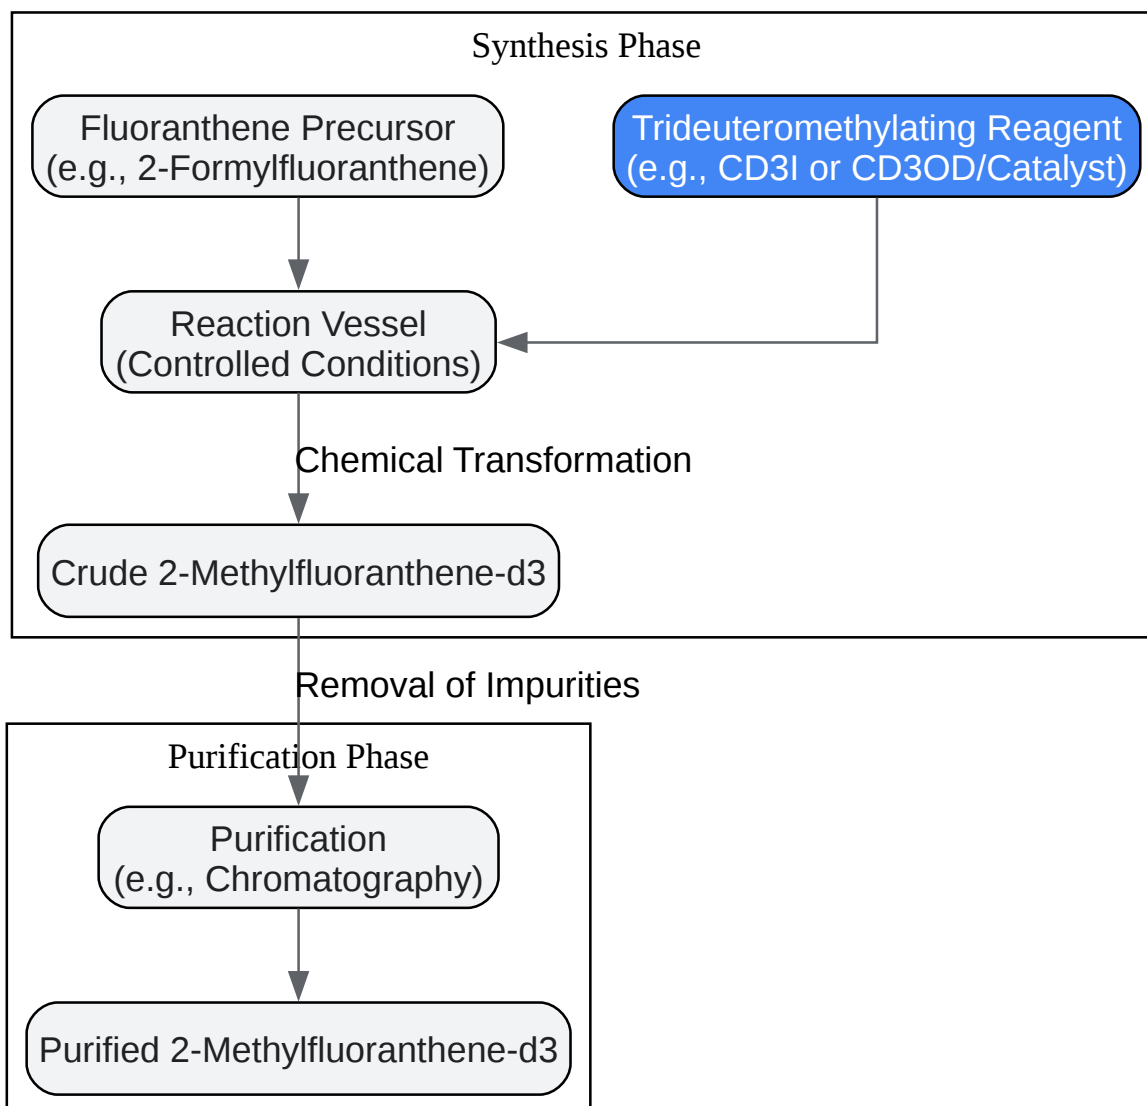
Synthesis Phase

Fluoranthene Precursor
(e.g., 2-Formylfluoranthene)

Trideuteromethylating Reagent
(e.g., CD3I or CD3OD/Catalyst)

Reaction Vessel
(Controlled Conditions)

Chemical Transformation

Crude 2-Methylfluoranthene-d3

Removal of Impurities

Purification Phase

Purification
(e.g., Chromatography)

Purified 2-Methylfluoranthene-d3